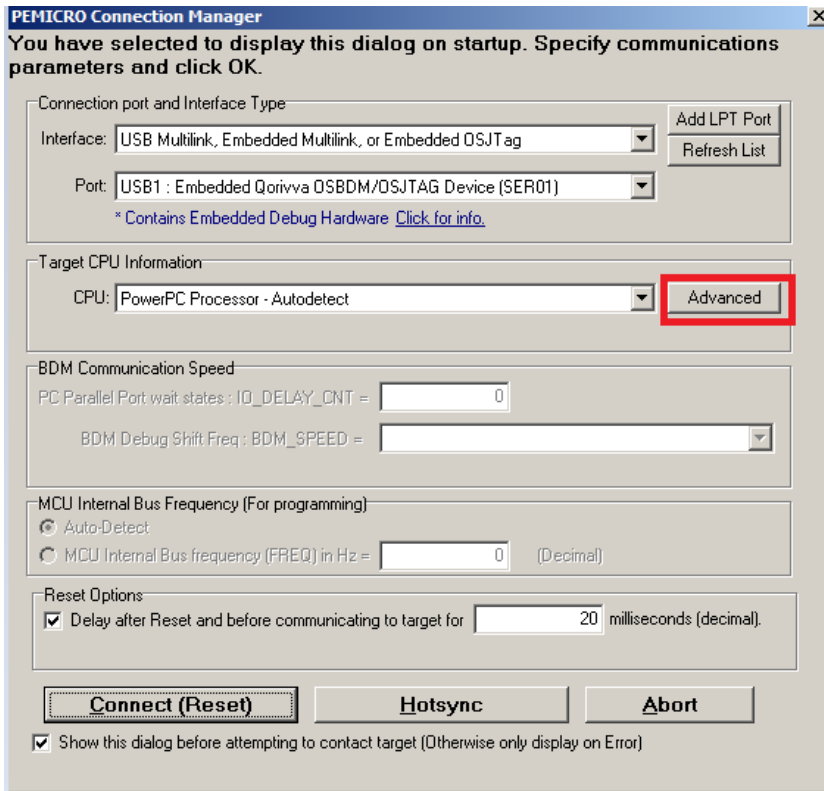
PEMICRO Connection Manager

You have selected to display this dialog on startup. Specify communications parameters and click OK.

Connection port and Interface Type

Interface: USB Multilink, Embedded Multilink, or Embedded OSJTag

Add LPT Port

Refresh List

Port: USB1 : Embedded Qorivva OSBDM/OSJTAG Device (SER01)

* Contains Embedded Debug Hardware Click for info.

Target CPU Information

CPU: PowerPC Processor - Autodetect

Advanced

BDM Communication Speed

PC Parallel Port wait states : IO_DELAY_CNT = 0

BDM Debug Shift Freq : BDM_SPEED =

MCU Internal Bus Frequency (For programming)

Auto-Detect

MCU Internal Bus frequency (FREQ) in Hz = 0 (Decimal)

Reset Options

Delay after Reset and before communicating to target for 20 milliseconds (decimal).

Connect (Reset)

Hotsync

Abort

Show this dialog before attempting to contact target (Otherwise only display on Error)